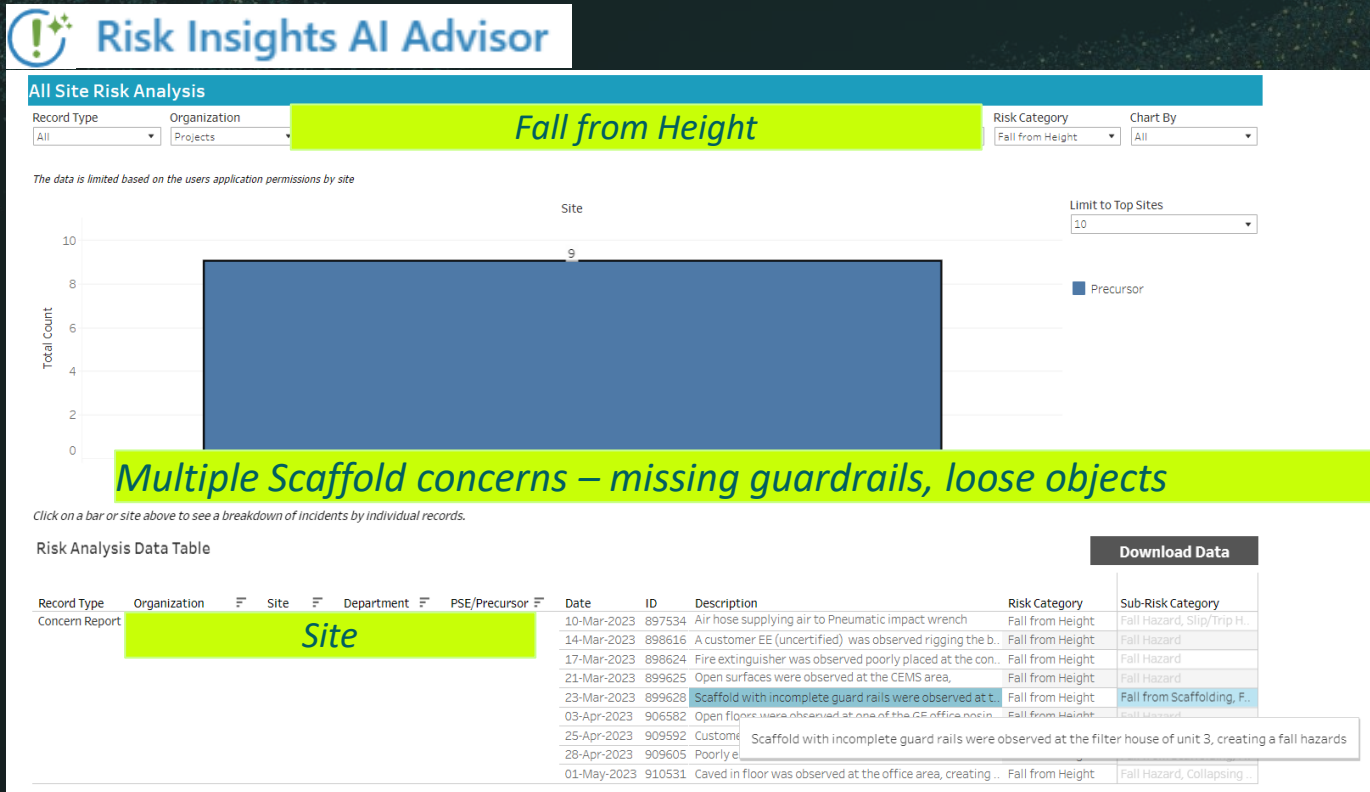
Risk Insights AI Advisor

All Site Risk Analysis

Record Type
All

Organization
Projects

Fall from Height

Risk Category
Fall from Height

Chart By
All

The data is limited based on the users application permissions by site

Site

Limit to Top Sites
10

Precursor

10
8
6
4
2
0

Total Count

9

Multiple Scaffold concerns – missing guardrails, loose objects

Click on a bar or site above to see a breakdown of incidents by individual records.

Risk Analysis Data Table

Download Data

| Record Type | Organization | Site | Department | PSE/Precursor | Date | ID | Description | Risk Category | Sub-Risk Category |
|---|---|---|---|---|---|---|---|---|---|
| Concern Report | | Site | | | 10-Mar-2023 | 897534 | Air hose supplying air to Pneumatic impact wrench | Fall from Height | Fall Hazard, Slip/Trip H.. |
| | | | | | 14-Mar-2023 | 898616 | A customer EE (uncertified) was observed rigging the b.. | Fall from Height | Fall Hazard |
| | | | | | 17-Mar-2023 | 898624 | Fire extinguisher was observed poorly placed at the con.. | Fall from Height | Fall Hazard |
| | | | | | 21-Mar-2023 | 899625 | Open surfaces were observed at the CEMS area, | Fall from Height | Fall Hazard |
| | | | | | 23-Mar-2023 | 899628 | Scaffold with incomplete guard rails were observed at t.. | Fall from Height | Fall from Scaffolding, F.. |
| | | | | | 03-Apr-2023 | 906582 | Open floors were observed at one of the GE office posi.. | Fall from Height | Fall Hazard |
| | | | | | 25-Apr-2023 | 909592 | Custome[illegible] | | |
| | | | | | 28-Apr-2023 | 909605 | Poorly e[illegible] | | |
| | | | | | 01-May-2023 | 910531 | Caved in floor was observed at the office area, creating .. | Fall from Height | Fall Hazard, Collapsing .. |

Scaffold with incomplete guard rails were observed at the filter house of unit 3, creating a fall hazards